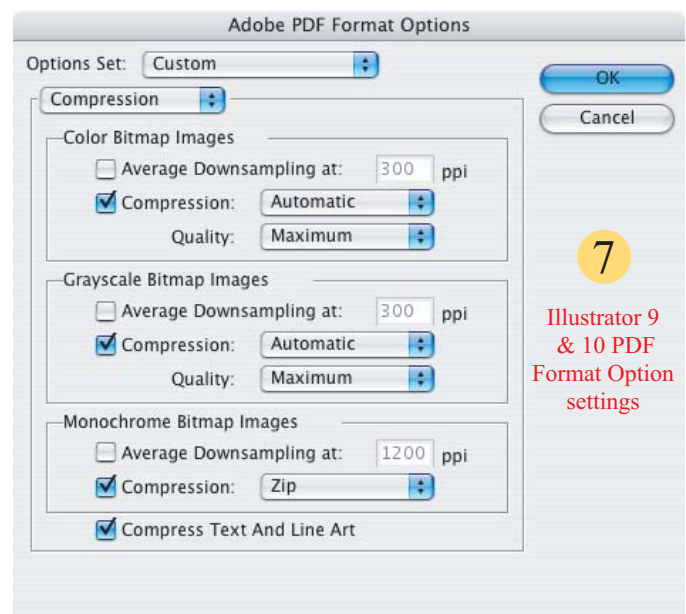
Adobe PDF Format Options

Options Set: Custom

OK

Cancel

Compression

Color Bitmap Images

Average Downsampling at: 300 ppi

Compression: Automatic

Quality: Maximum

Grayscale Bitmap Images

Average Downsampling at: 300 ppi

Compression: Automatic

Quality: Maximum

Monochrome Bitmap Images

Average Downsampling at: 1200 ppi

Compression: Zip

Compress Text And Line Art

7

Illustrator 9 & 10 PDF Format Option settings